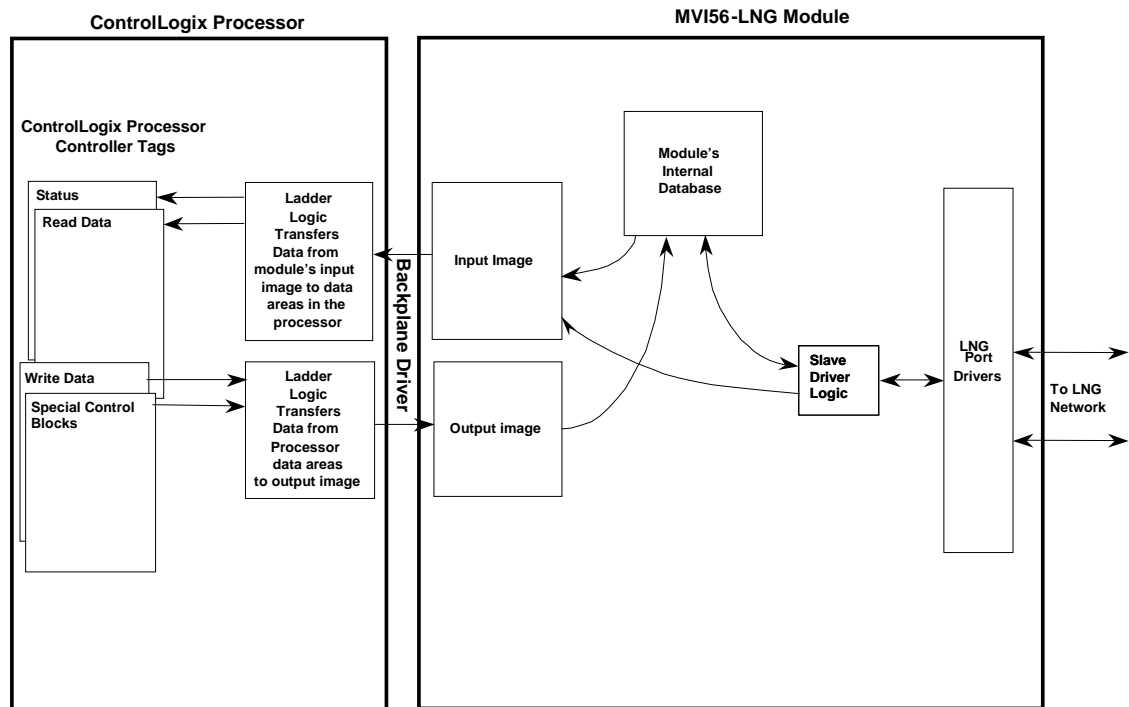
ControlLogix Processor

MVI56-LNG Module

ControlLogix Processor Controller Tags

Status

Read Data

Write Data

Special Control Blocks

Ladder Logic Transfers Data from module's input image to data areas in the processor

Ladder Logic Transfers Data from Processor data areas to output image

Backplane Driver

Module's Internal Database

Input Image

Output image

Slave Driver Logic

LNG Port Drivers

To LNG Network